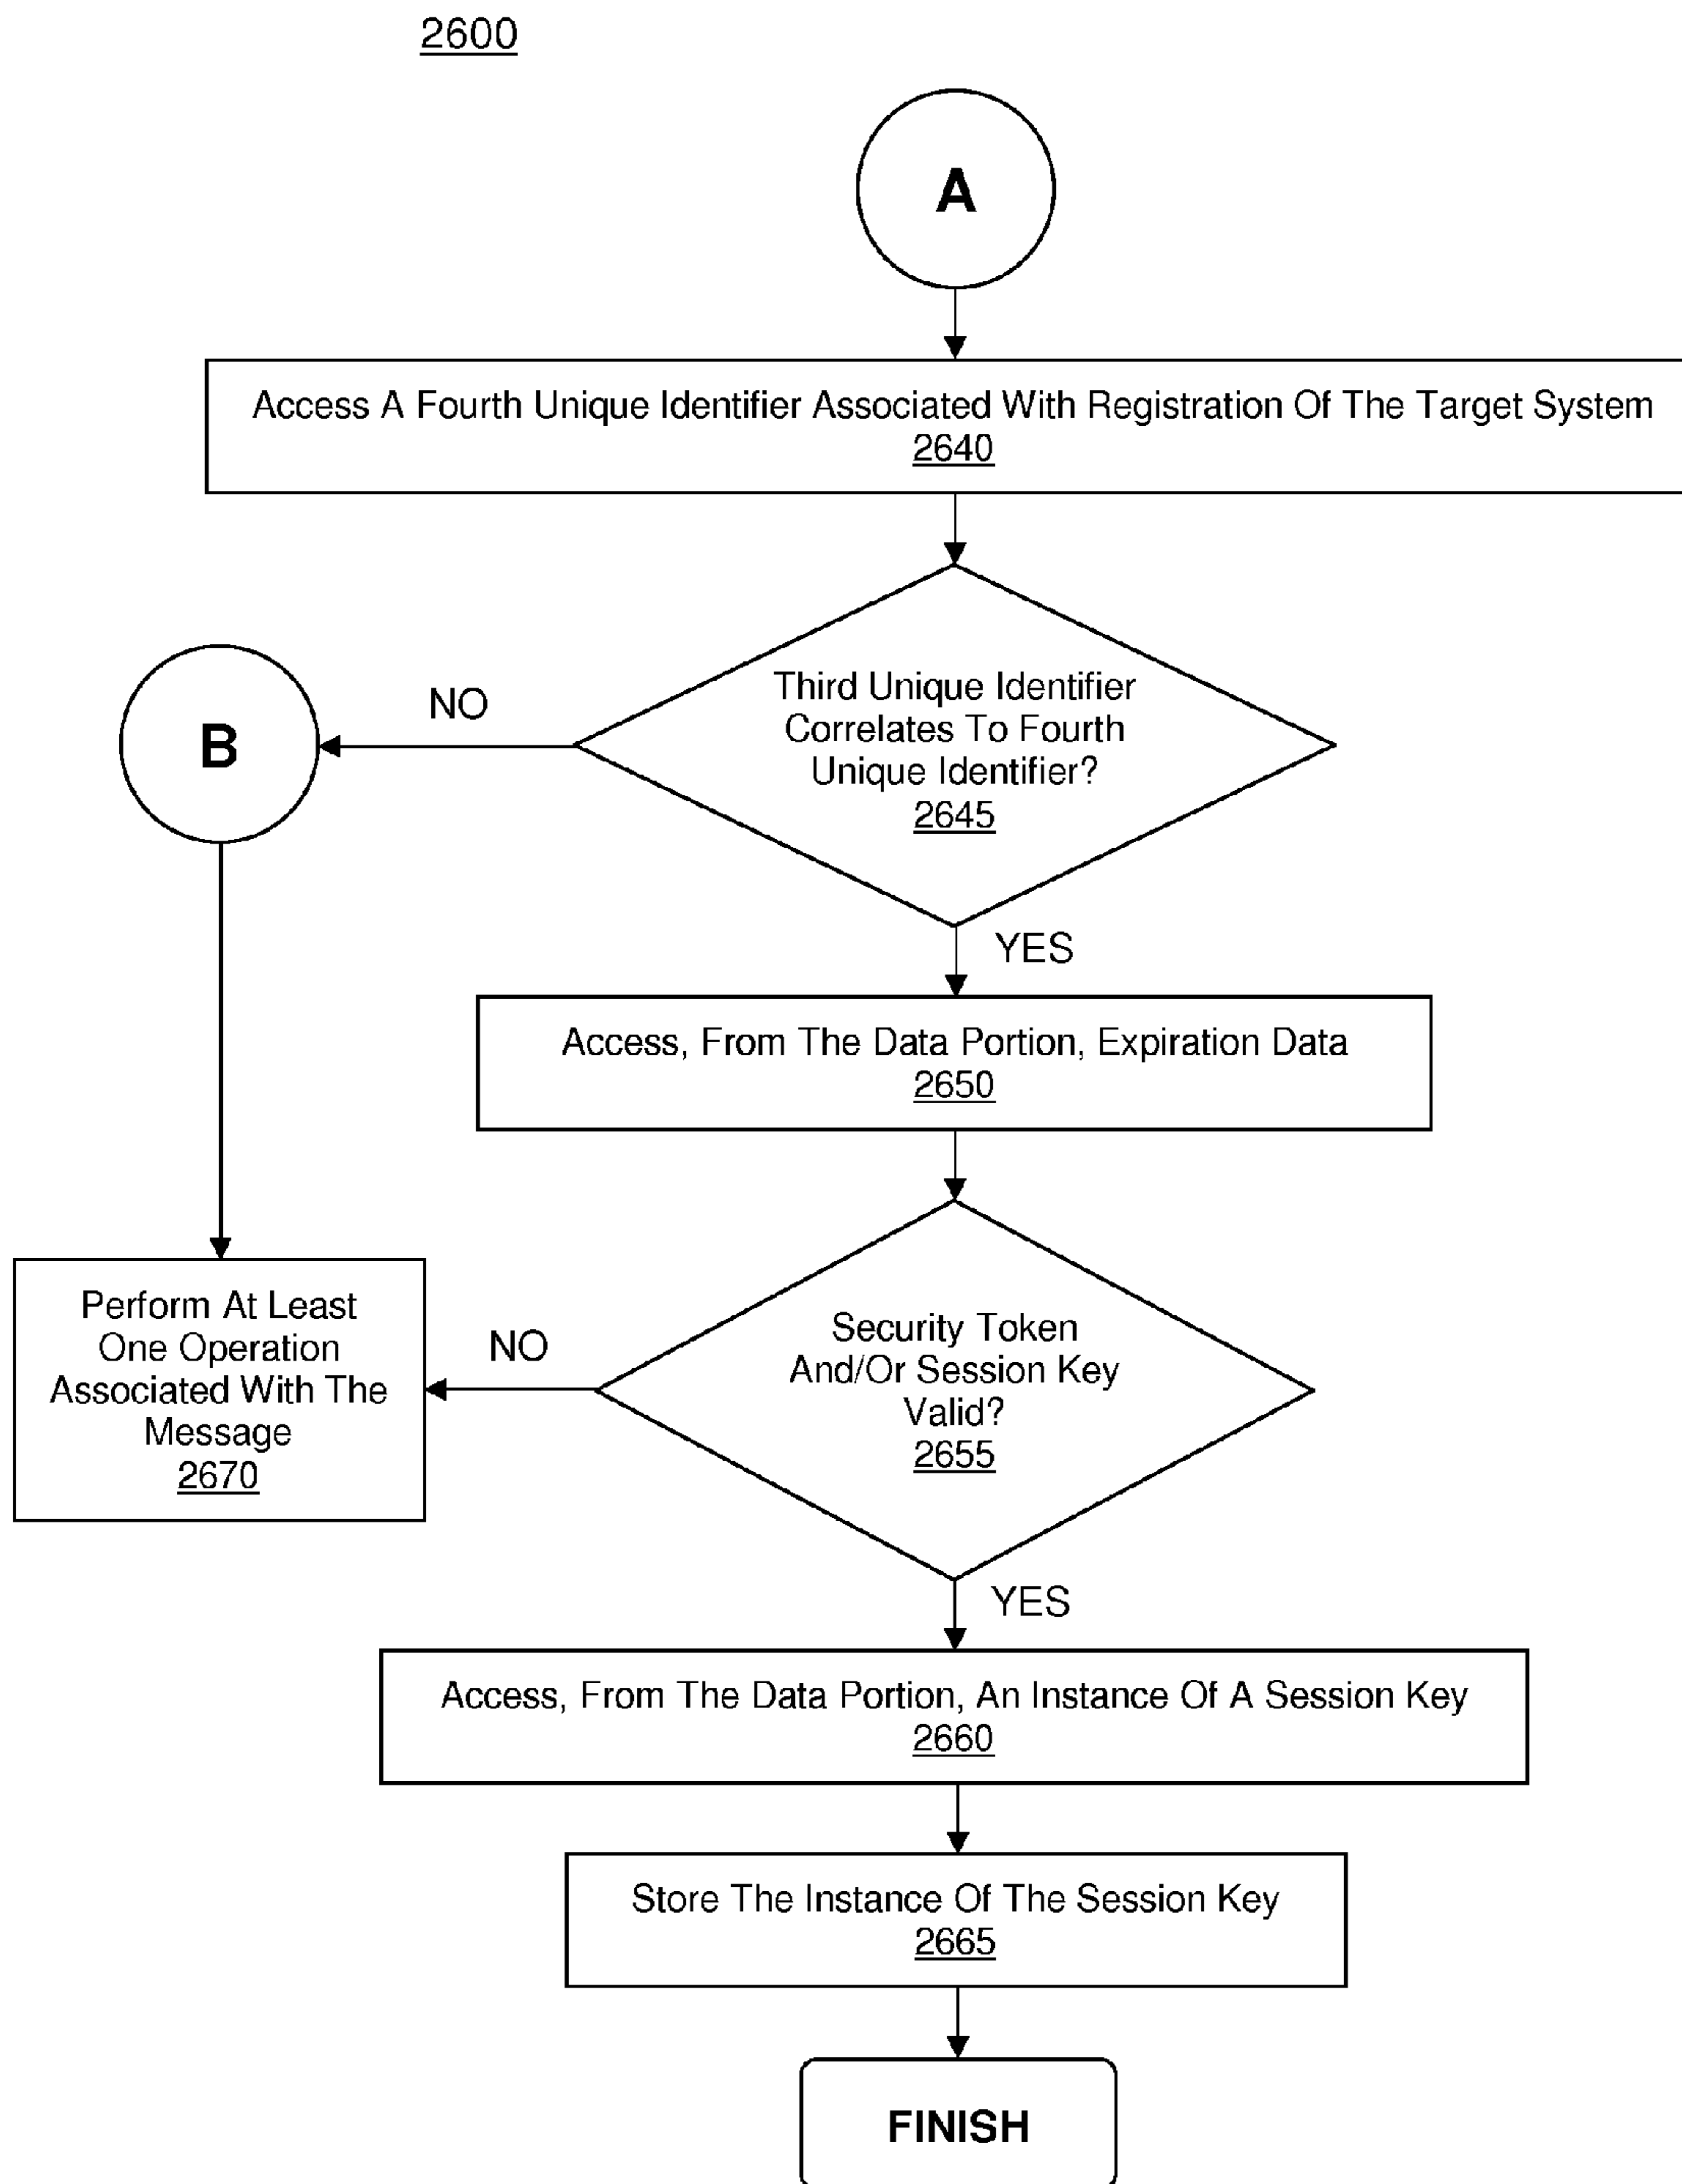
2600

A

Access A Fourth Unique Identifier Associated With Registration Of The Target System
2640

B

NO

Third Unique Identifier Correlates To Fourth Unique Identifier?
2645

YES

Access, From The Data Portion, Expiration Data
2650

Perform At Least One Operation Associated With The Message
2670

NO

Security Token And/Or Session Key Valid?
2655

YES

Access, From The Data Portion, An Instance Of A Session Key
2660

Store The Instance Of The Session Key
2665

FINISH